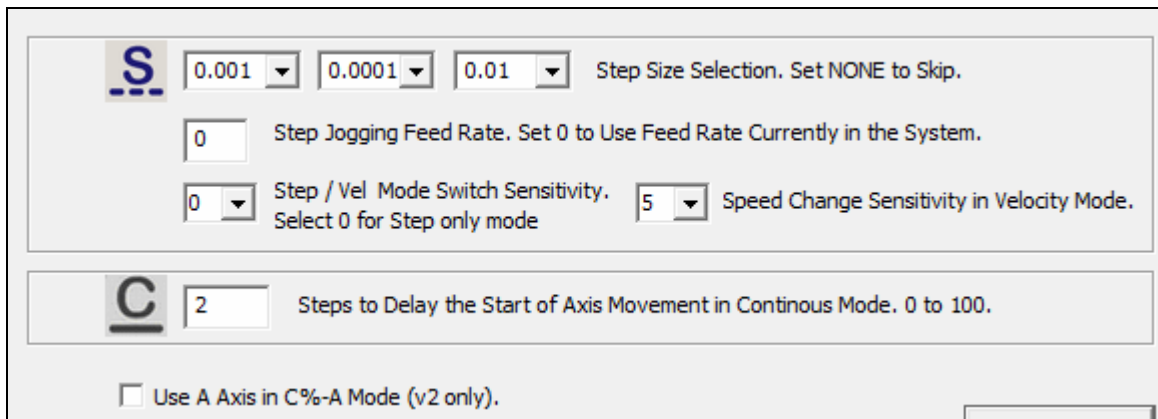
S 0.001 0.0001 0.01 Step Size Selection. Set NONE to Skip.

0 Step Jogging Feed Rate. Set 0 to Use Feed Rate Currently in the System.

0 Step / Vel Mode Switch Sensitivity. Select 0 for Step only mode

5 Speed Change Sensitivity in Velocity Mode.

C 2 Steps to Delay the Start of Axis Movement in Continous Mode. 0 to 100.

Use A Axis in C%-A Mode (v2 only).